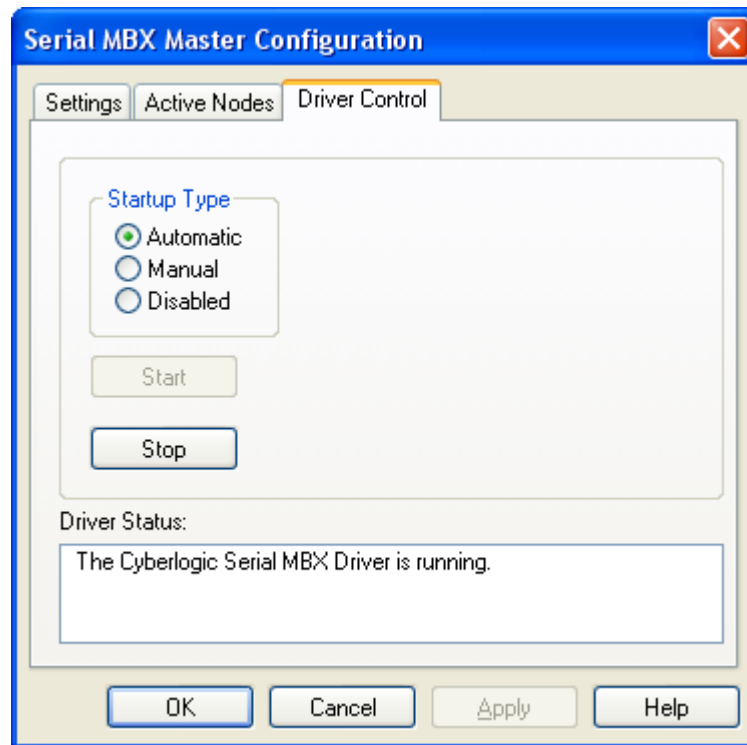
Serial MBX Master Configuration

Settings | Active Nodes | Driver Control

Startup Type
Automatic
Manual
Disabled

Start

Stop

Driver Status:

The Cyberlogic Serial MBX Driver is running.

OK | Cancel | Apply | Help